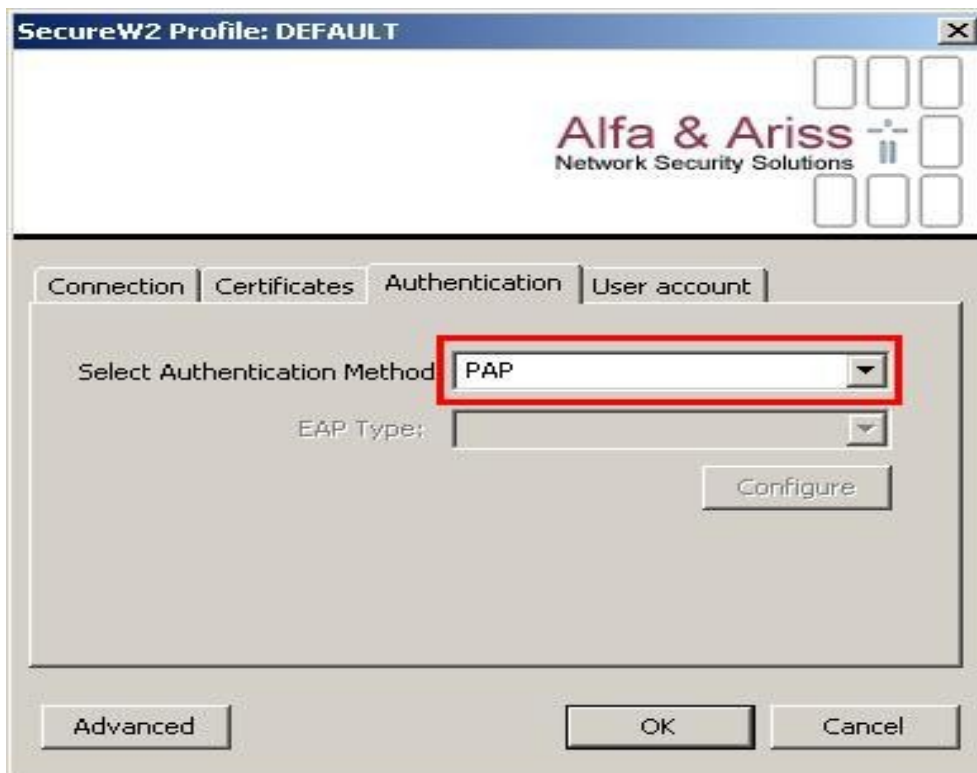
SecureW2 Profile: DEFAULT

Alfa & Ariss
Network Security Solutions

Connection | Certificates | Authentication | User account

Select Authentication Method: PAP

EAP Type:

Configure

Advanced

OK

Cancel